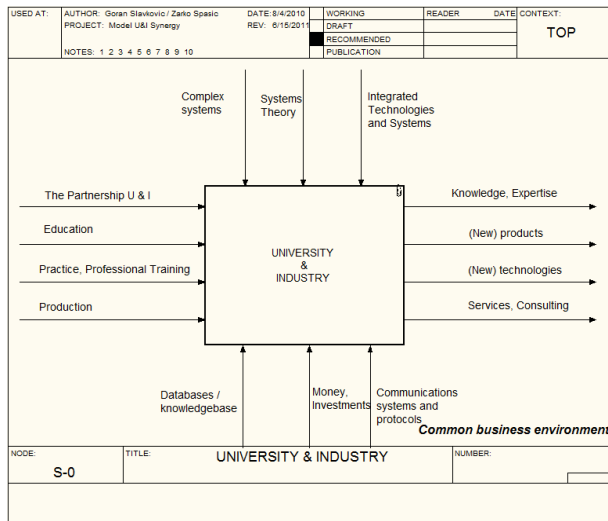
| USED AT: | AUTHOR: Goran Slavkovic / Zarko Spasic PROJECT: Model U&I Synergy NOTES: 1 2 3 4 5 6 7 8 9 10 | DATE: 8/4/2010 REV: 6/15/2011 | WORKING DRAFT RECOMMENDED PUBLICATION | READER | DATE | CONTEXT: TOP |
|---|---|---|---|---|---|---|

Complex systems

Systems Theory

Integrated Technologies and Systems

The Partnership U & I

Education

Practice, Professional Training

Production

UNIVERSITY & INDUSTRY

0

Knowledge, Expertise

(New) products

(New) technologies

Services, Consulting

Databases / knowledgebase

Money, Investments

Communications systems and protocols

Common business environment

| NODE: S-0 | TITLE: UNIVERSITY & INDUSTRY | NUMBER: |
|---|---|---|